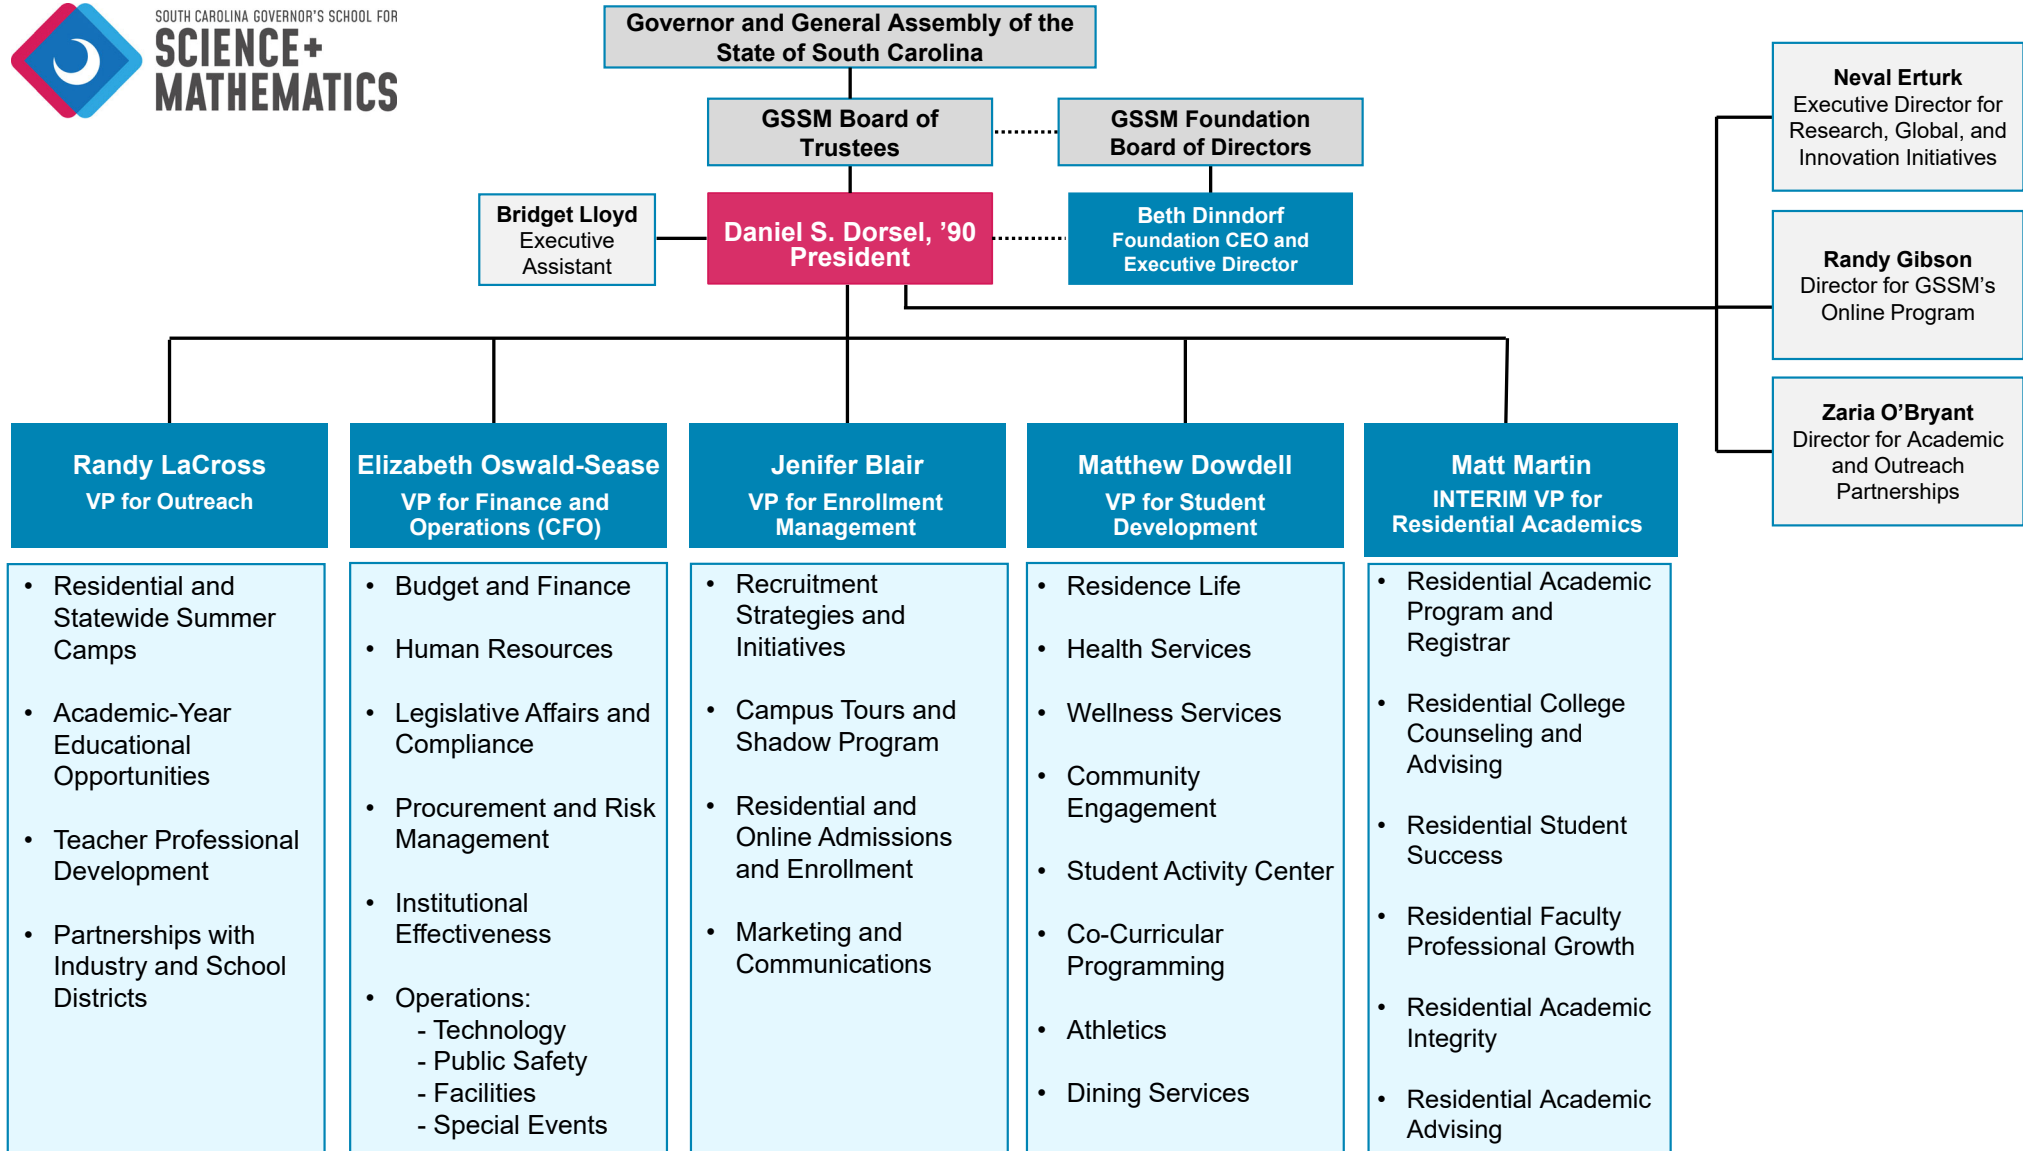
SOUTH CAROLINA GOVERNOR'S SCHOOL FOR
SCIENCE + MATHEMATICS

Governor and General Assembly of the State of South Carolina

GSSM Board of Trustees

GSSM Foundation Board of Directors

Bridget Lloyd
Executive Assistant

Daniel S. Dorsel, '90
President

Beth Dinndorf
Foundation CEO and Executive Director

Neval Erturk
Executive Director for Research, Global, and Innovation Initiatives

Randy Gibson
Director for GSSM's Online Program

Zaria O'Bryant
Director for Academic and Outreach Partnerships

Randy LaCross
VP for Outreach

- Residential and Statewide Summer Camps
- Academic-Year Educational Opportunities
- Teacher Professional Development
- Partnerships with Industry and School Districts

Elizabeth Oswald-Sease
VP for Finance and Operations (CFO)

- Budget and Finance
- Human Resources
- Legislative Affairs and Compliance
- Procurement and Risk Management
- Institutional Effectiveness
- Operations:
  - Technology
  - Public Safety
  - Facilities
  - Special Events

Jenifer Blair
VP for Enrollment Management

- Recruitment Strategies and Initiatives
- Campus Tours and Shadow Program
- Residential and Online Admissions and Enrollment
- Marketing and Communications

Matthew Dowdell
VP for Student Development

- Residence Life
- Health Services
- Wellness Services
- Community Engagement
- Student Activity Center
- Co-Curricular Programming
- Athletics
- Dining Services

Matt Martin
INTERIM VP for Residential Academics

- Residential Academic Program and Registrar
- Residential College Counseling and Advising
- Residential Student Success
- Residential Faculty Professional Growth
- Residential Academic Integrity
- Residential Academic Advising